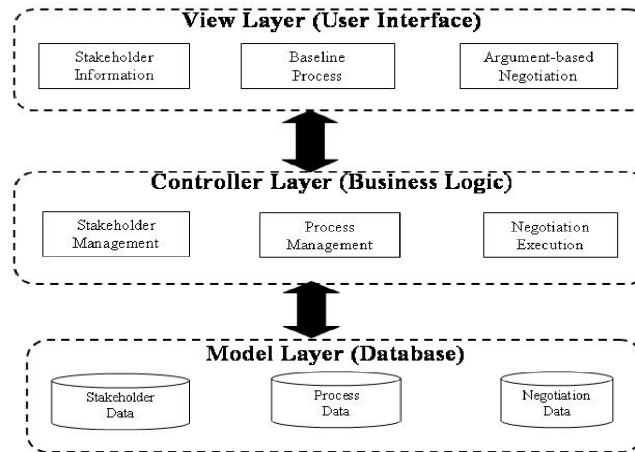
View Layer (User Interface)

Stakeholder Information

Baseline Process

Argument-based Negotiation

Controller Layer (Business Logic)

Stakeholder Management

Process Management

Negotiation Execution

Model Layer (Database)

Stakeholder Data

Process Data

Negotiation Data